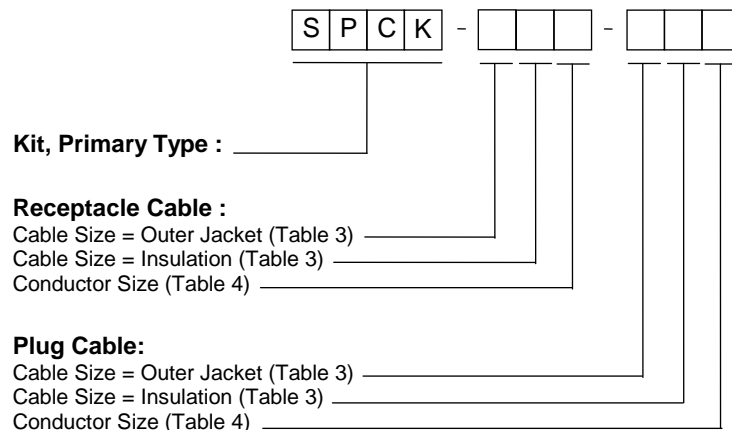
| S | P | C | K | - | | | | - | | | |

Kit, Primary Type :

Receptacle Cable :
Cable Size = Outer Jacket (Table 3)
Cable Size = Insulation (Table 3)
Conductor Size (Table 4)

Plug Cable:
Cable Size = Outer Jacket (Table 3)
Cable Size = Insulation (Table 3)
Conductor Size (Table 4)